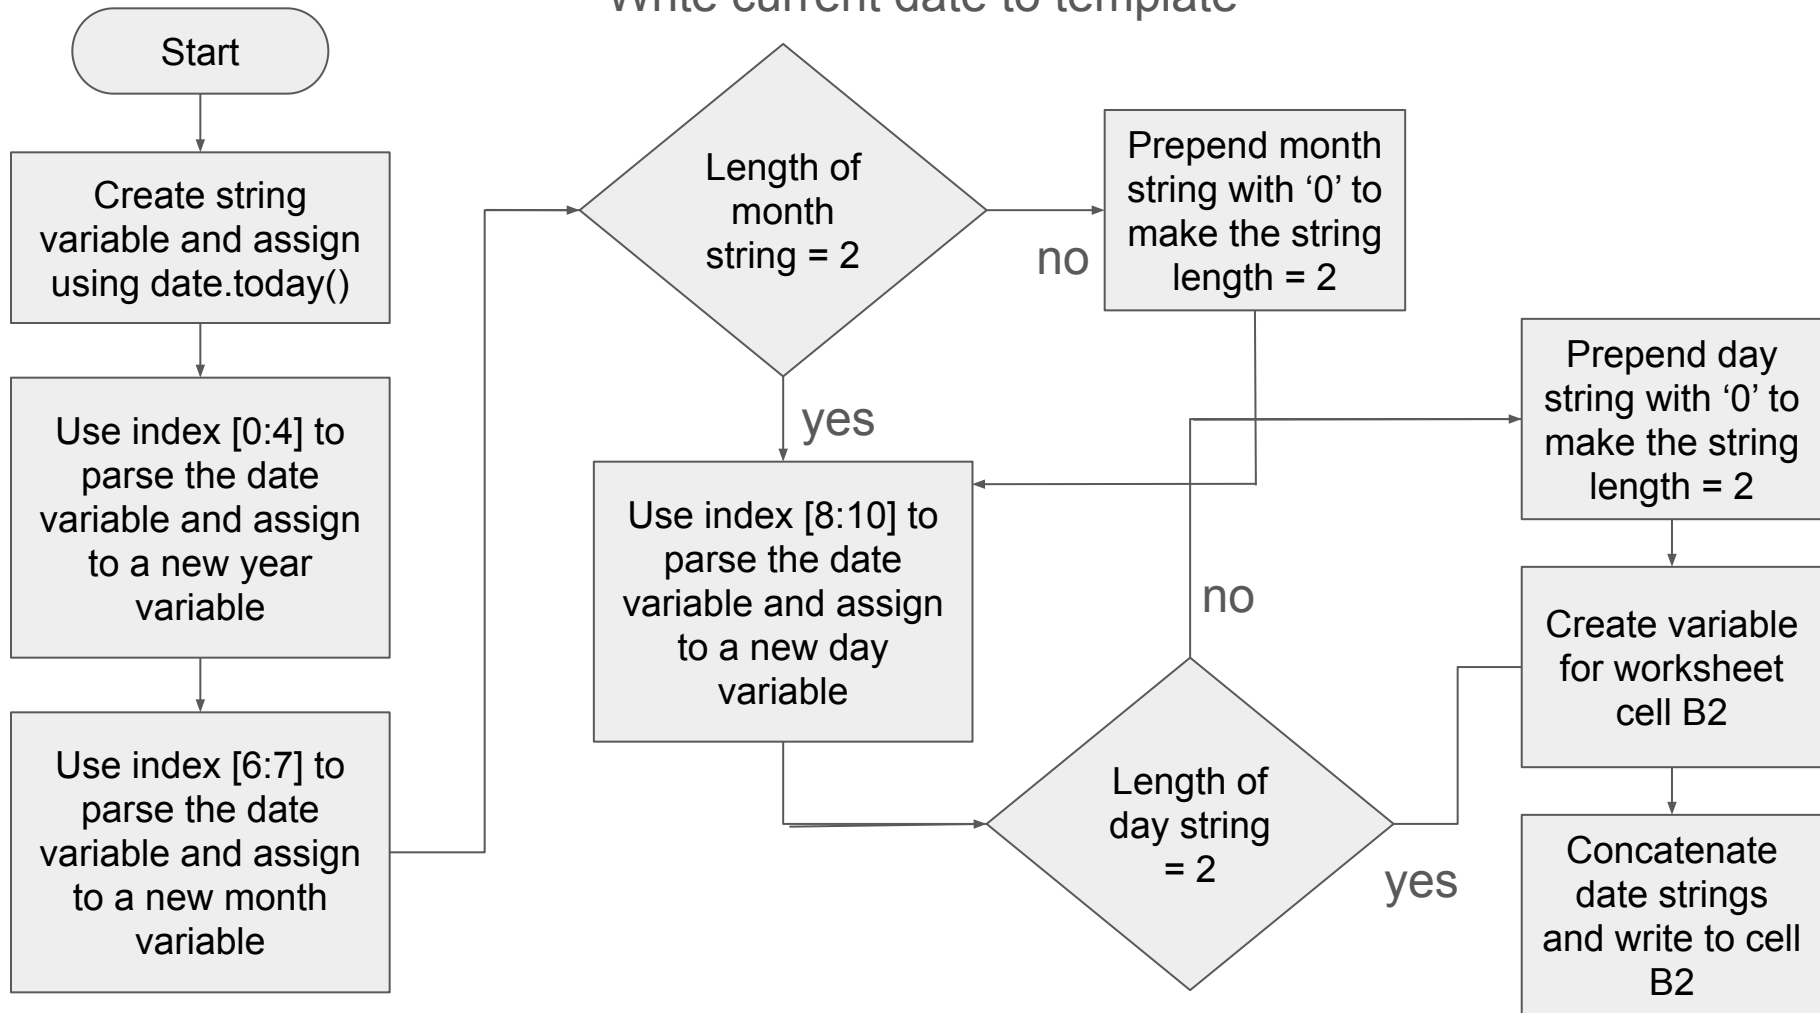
Write current date to template

Start

Create string variable and assign using date.today()

Use index [0:4] to parse the date variable and assign to a new year variable

Use index [6:7] to parse the date variable and assign to a new month variable

Length of month string = 2

no

Prepend month string with ‘0’ to make the string length = 2

yes

Use index [8:10] to parse the date variable and assign to a new day variable

no

Length of day string = 2

yes

Prepend day string with ‘0’ to make the string length = 2

Create variable for worksheet cell B2

Concatenate date strings and write to cell B2